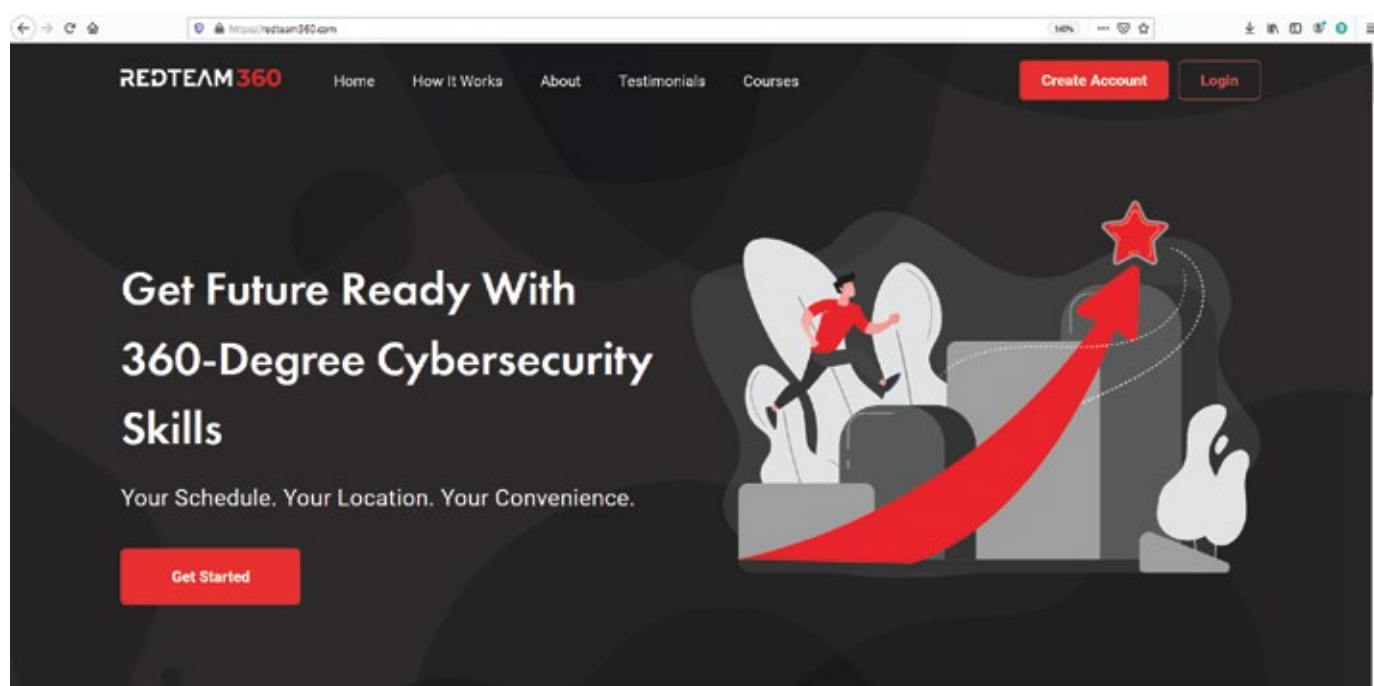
https://redteam360.com

140%

REDTEAM360

Home

How It Works

About

Testimonials

Courses

Create Account

Login

Get Future Ready With 360-Degree Cybersecurity Skills

Your Schedule. Your Location. Your Convenience.

Get Started